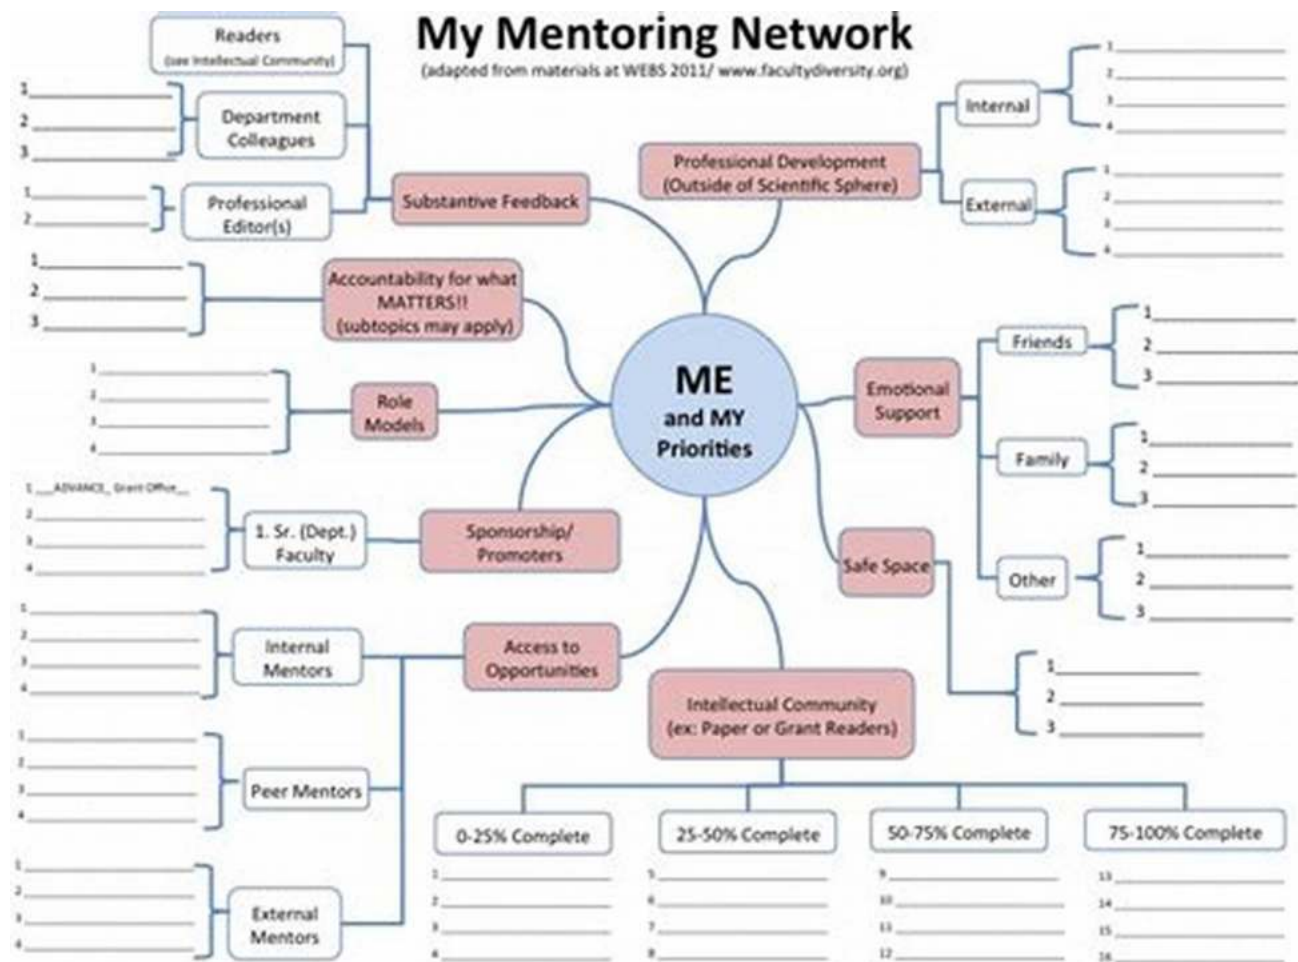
My Mentoring Network
(adapted from materials at WEBS 2011/ www.facultydiversity.org)

ME
and MY
Priorities

Readers
(see Intellectual Community)

Department Colleagues
1.
2.
3.

Professional Editor(s)
1.
2.

Substantive Feedback

Professional Development (Outside of Scientific Sphere)

Internal
1.
2.
3.
4.

External
1.
2.
3.
4.

Accountability for what MATTERS!! (subtopics may apply)
1.
2.
3.

Role Models
1.
2.
3.
4.

Emotional Support

Friends
1.
2.
3.

Family
1.
2.
3.

Other
1.
2.
3.

1. Sr. (Dept.) Faculty
1. __ADVANCE_ Grant Office__
2.
3.
4.

Sponsorship/ Promoters

Safe Space
1.
2.
3.

Internal Mentors
1.
2.
3.
4.

Access to Opportunities

Peer Mentors
1.
2.
3.
4.

External Mentors
1.
2.
3.
4.

Intellectual Community (ex: Paper or Grant Readers)

0-25% Complete
1.
2.
3.
4.

25-50% Complete
5.
6.
7.
8.

50-75% Complete
9.
10.
11.
12.

75-100% Complete
13.
14.
15.
16.